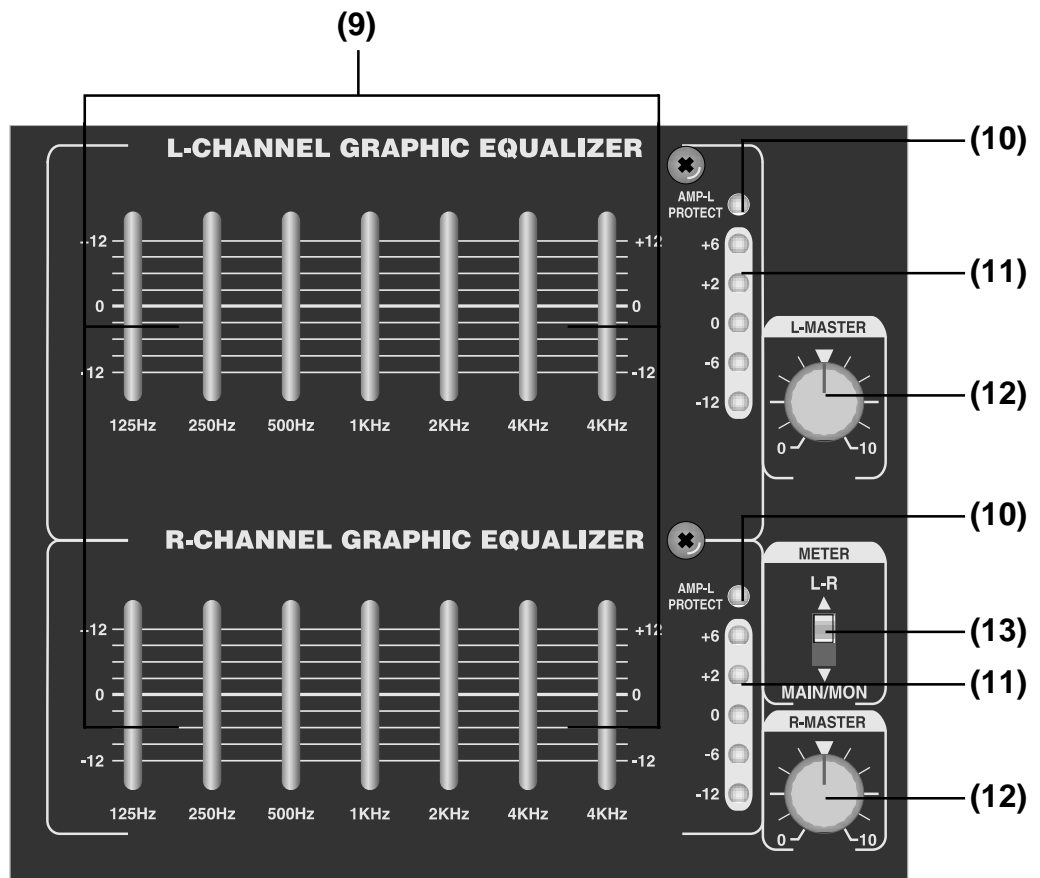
(9)

L-CHANNEL GRAPHIC EQUALIZER

-12 +12
0 0
-12 -12

125Hz 250Hz 500Hz 1KHz 2KHz 4KHz 4KHz

AMP-L PROTECT

+6
+2
0
-6
-12

L-MASTER
0 10

(10)
(11)
(12)

R-CHANNEL GRAPHIC EQUALIZER

-12 +12
0 0
-12 -12

125Hz 250Hz 500Hz 1KHz 2KHz 4KHz 4KHz

AMP-L PROTECT

+6
+2
0
-6
-12

METER
L-R
MAIN/MON

R-MASTER
0 10

(10)
(13)
(11)
(12)